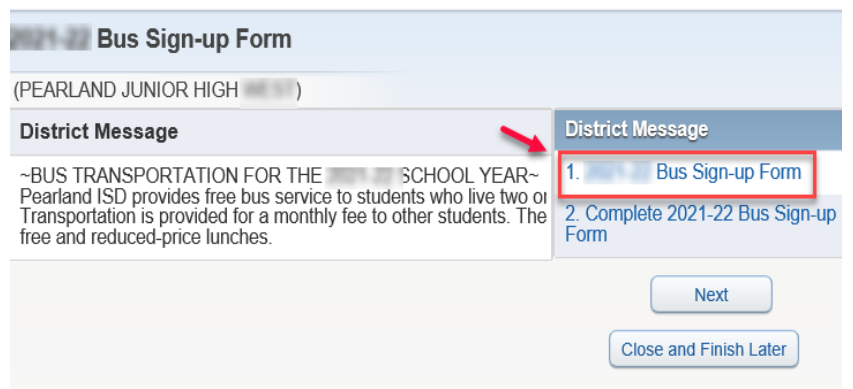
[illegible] Bus Sign-up Form

(PEARLAND JUNIOR HIGH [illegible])

District Message

~BUS TRANSPORTATION FOR THE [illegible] SCHOOL YEAR~ Pearland ISD provides free bus service to students who live two o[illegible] Transportation is provided for a monthly fee to other students. The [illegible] free and reduced-price lunches.

District Message

1. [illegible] Bus Sign-up Form

2. Complete 2021-22 Bus Sign-up Form

Next

Close and Finish Later